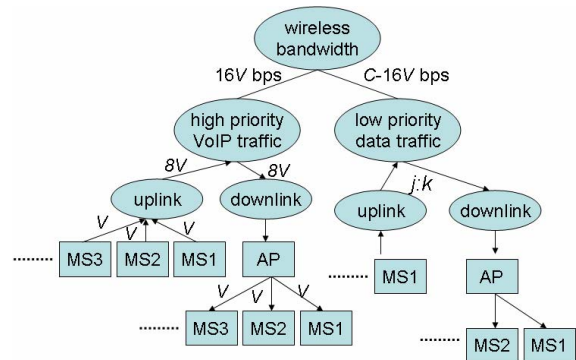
wireless bandwidth

16$V$ bps

$C$-16$V$ bps

high priority VoIP traffic

low priority data traffic

8$V$

8$V$

uplink

downlink

$j$:$k$

uplink

downlink

$V$

$V$

$V$

........ MS3

MS2

MS1

AP

........ MS1

AP

$V$

$V$

$V$

........ MS3

MS2

MS1

........ MS2

MS1